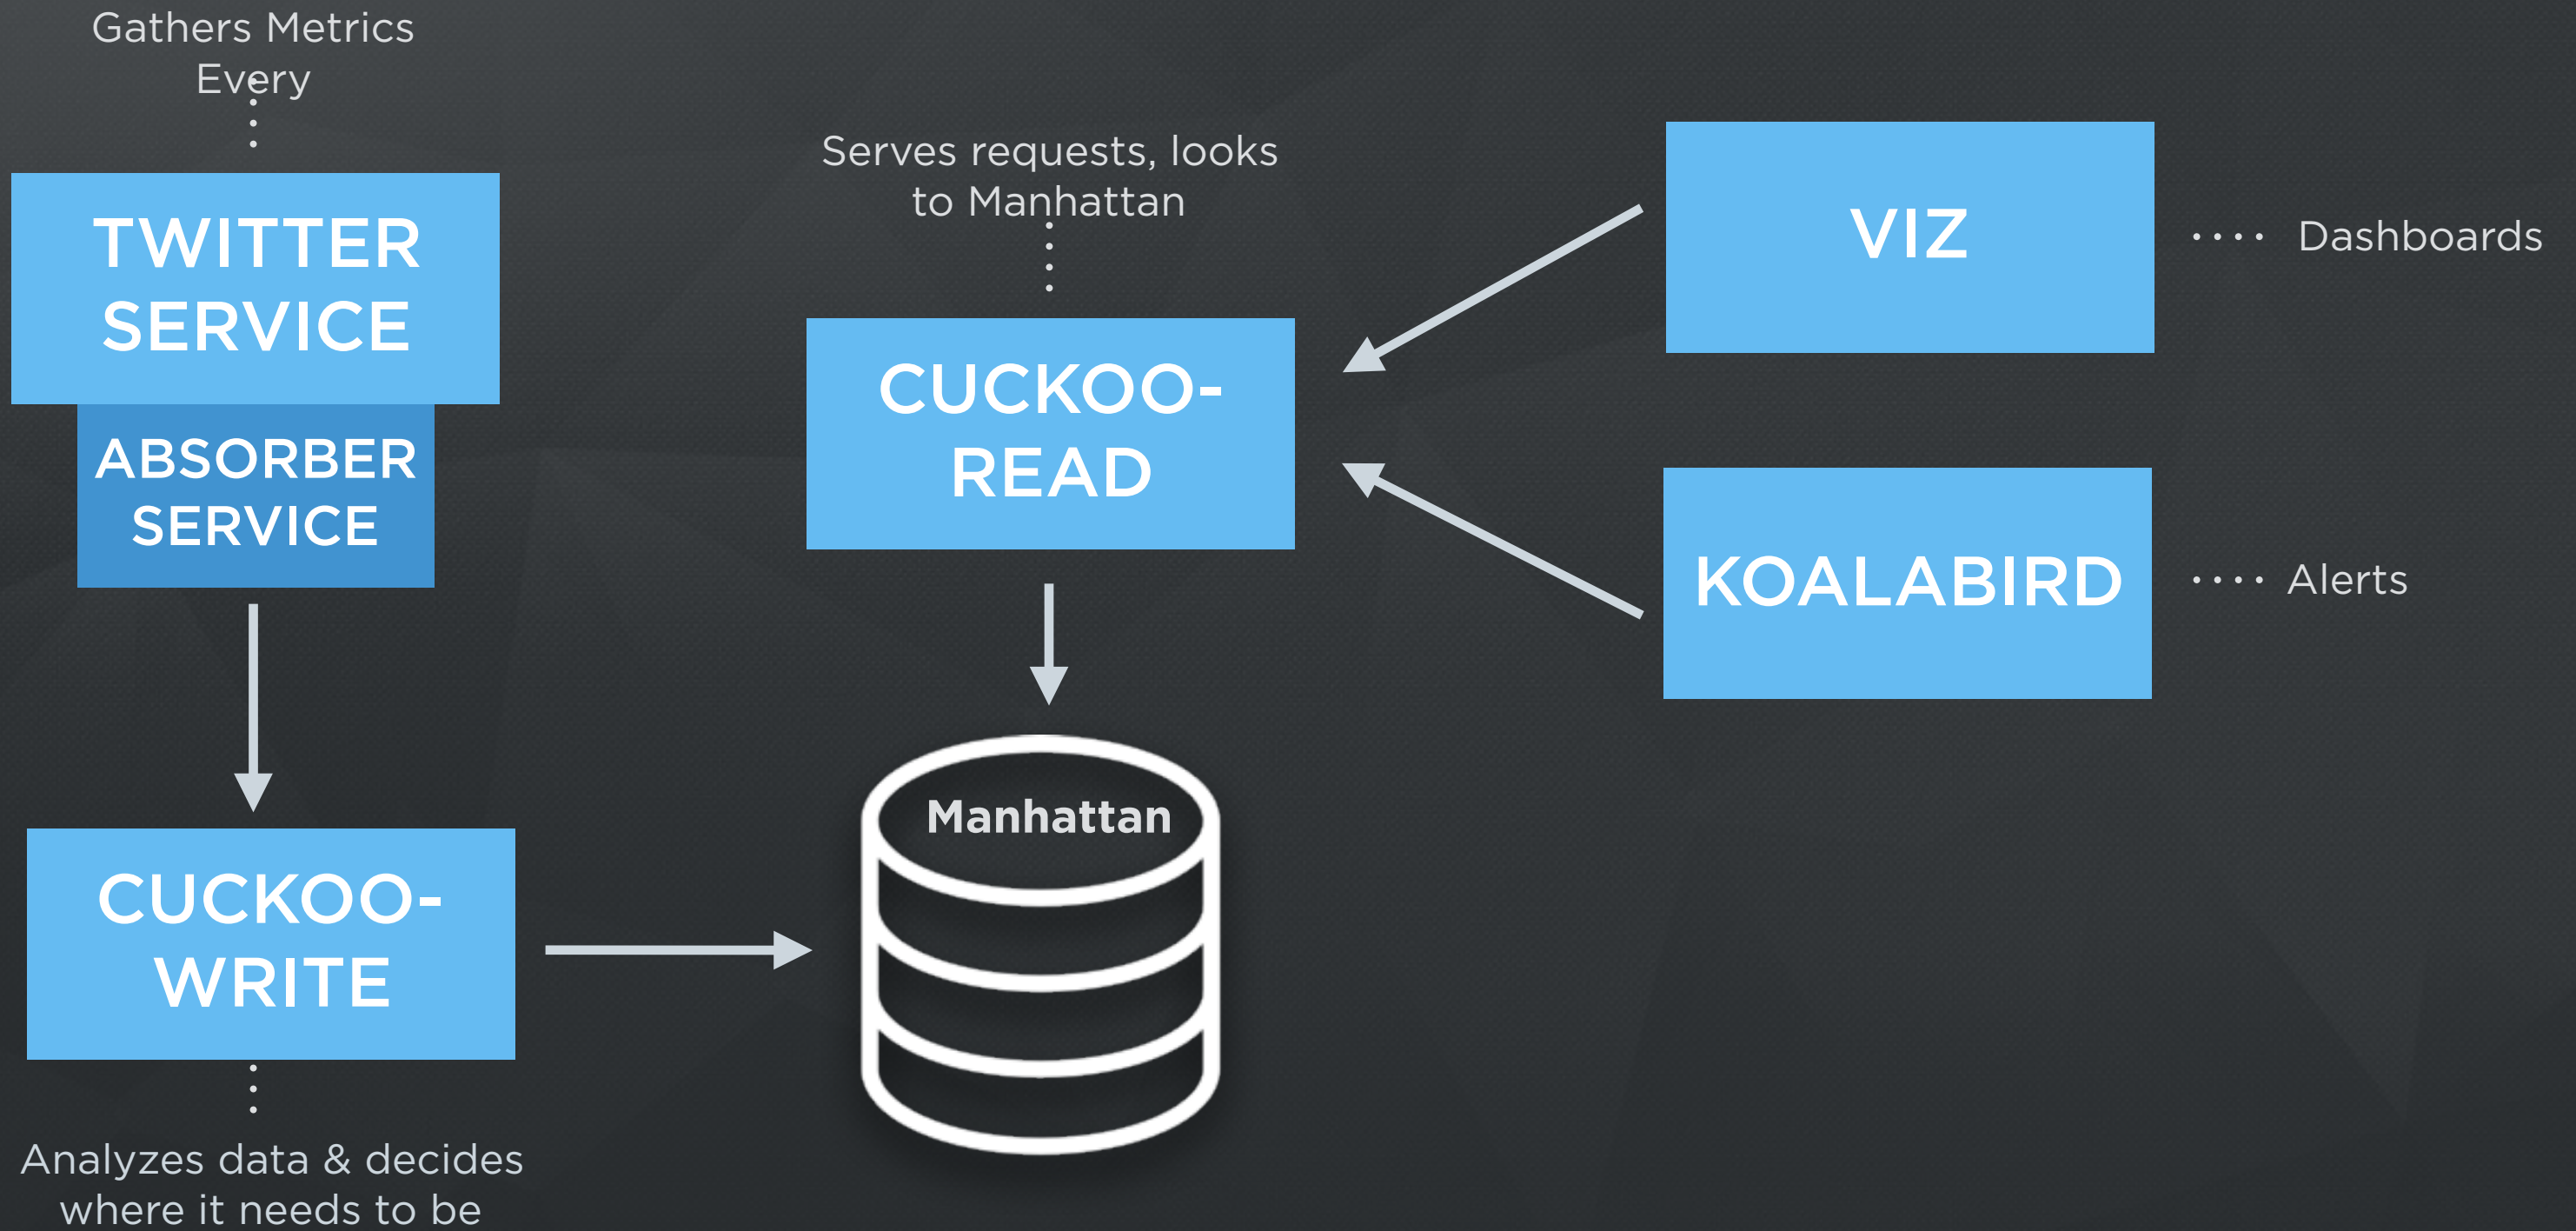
Gathers Metrics Every

TWITTER SERVICE

ABSORBER SERVICE

CUCKOO-WRITE

Analyzes data & decides where it needs to be

Serves requests, looks to Manhattan

CUCKOO-READ

Manhattan

VIZ

Dashboards

KOALABIRD

Alerts